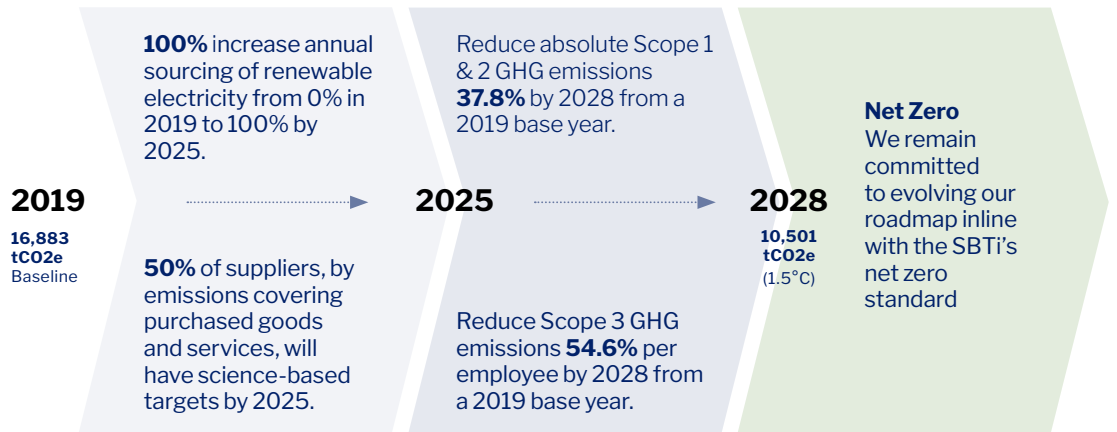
2019

16,883 tCO2e
Baseline

100% increase annual sourcing of renewable electricity from 0% in 2019 to 100% by 2025.

50% of suppliers, by emissions covering purchased goods and services, will have science-based targets by 2025.

2025

Reduce absolute Scope 1 & 2 GHG emissions 37.8% by 2028 from a 2019 base year.

Reduce Scope 3 GHG emissions 54.6% per employee by 2028 from a 2019 base year.

2028

10,501 tCO2e
(1.5°C)

Net Zero
We remain committed to evolving our roadmap inline with the SBTi's net zero standard